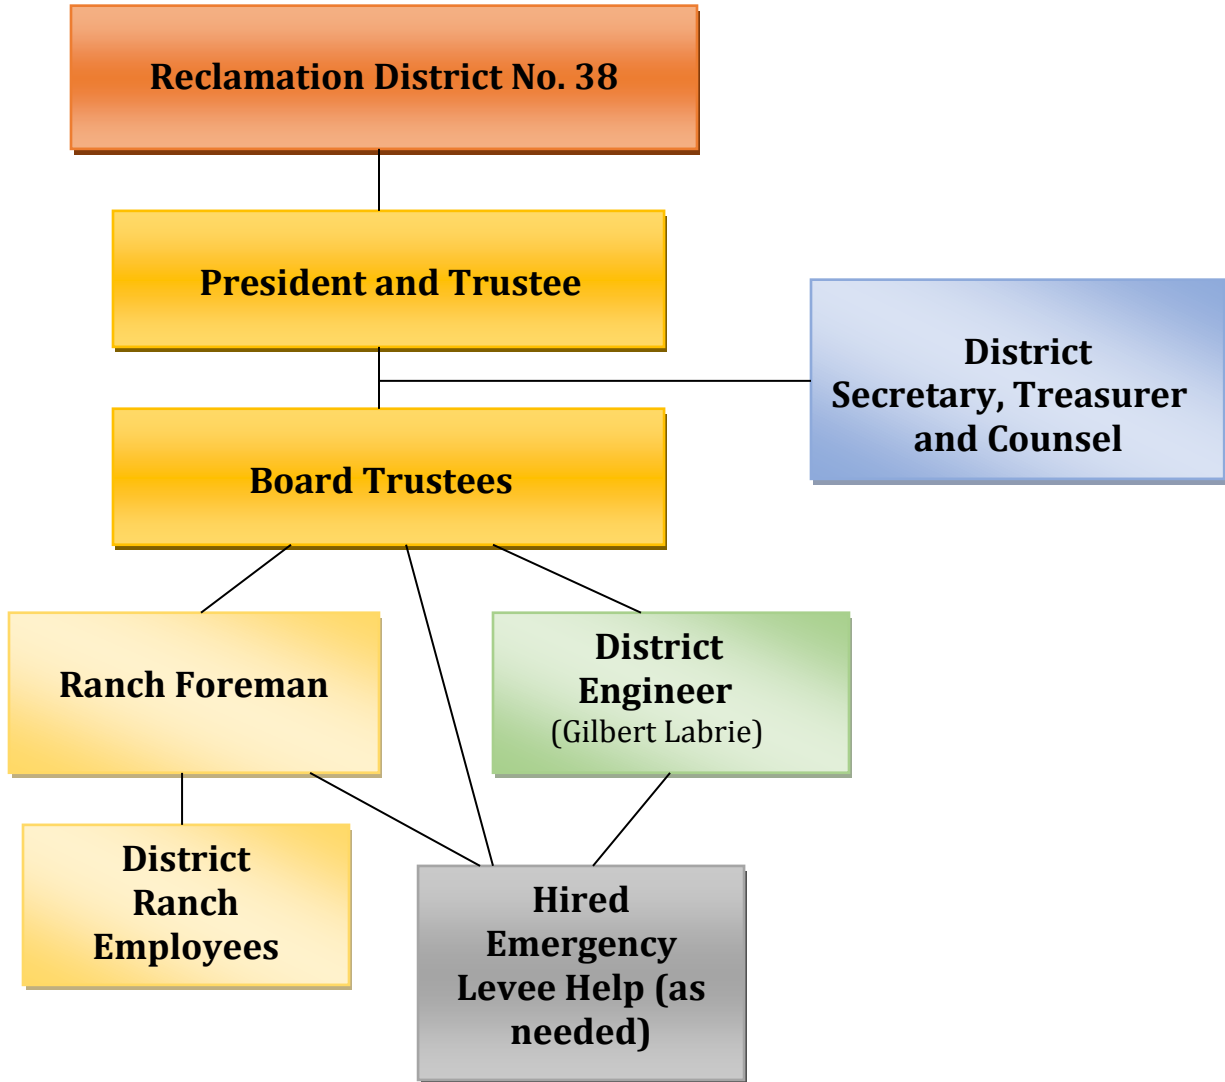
Reclamation District No. 38

President and Trustee

District Secretary, Treasurer and Counsel

Board Trustees

Ranch Foreman

District Engineer (Gilbert Labrie)

District Ranch Employees

Hired Emergency Levee Help (as needed)